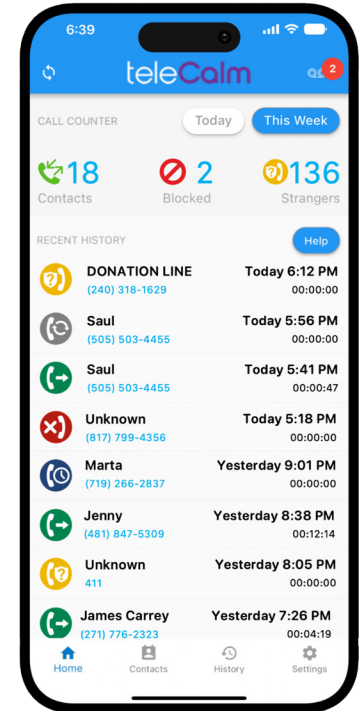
6:39

teleCalm

2

CALL COUNTER

Today

This Week

18
Contacts

2
Blocked

136
Strangers

RECENT HISTORY

Help

DONATION LINE
(240) 318-1629
Today 6:12 PM
00:00:00

Saul
(505) 503-4455
Today 5:56 PM
00:00:00

Saul
(505) 503-4455
Today 5:41 PM
00:00:47

Unknown
(817) 799-4356
Today 5:18 PM
00:00:00

Marta
(719) 266-2837
Yesterday 9:01 PM
00:00:00

Jenny
(481) 847-5309
Yesterday 8:38 PM
00:12:14

Unknown
411
Yesterday 8:05 PM
00:00:00

James Carrey
(271) 776-2323
Yesterday 7:26 PM
00:04:19

Home
Contacts
History
Settings